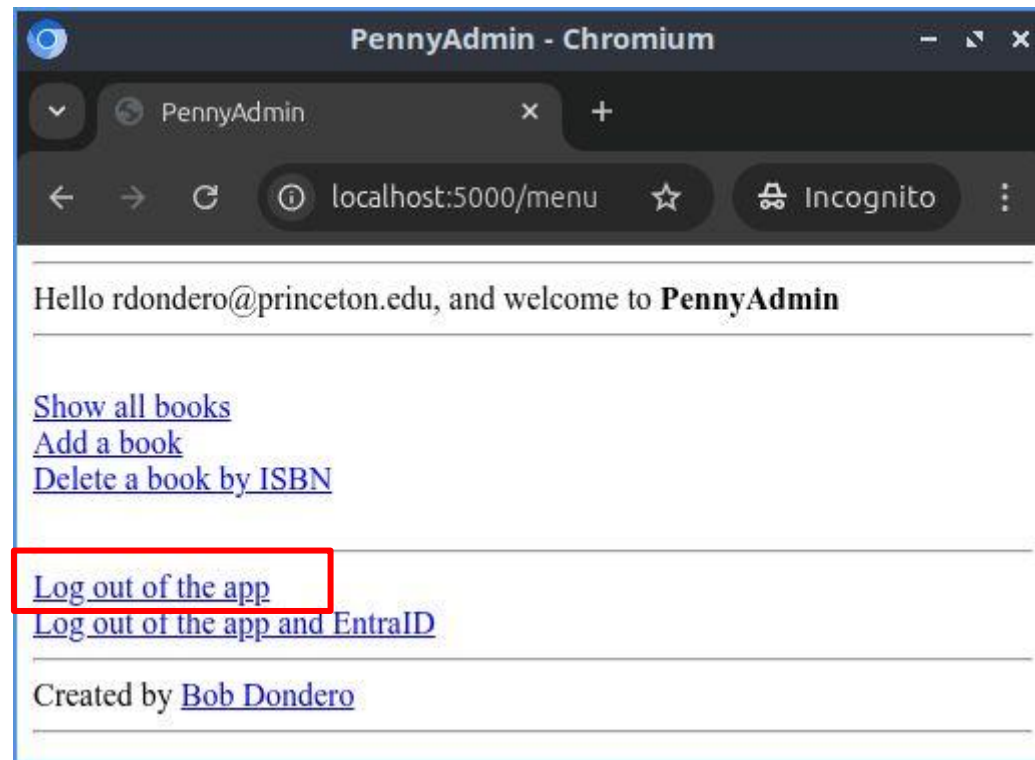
PennyAdmin - Chromium

PennyAdmin

localhost:5000/menu

Incognito

Hello rdondero@princeton.edu, and welcome to **PennyAdmin**

Show all books
Add a book
Delete a book by ISBN

Log out of the app
Log out of the app and EntraID

Created by Bob Dondero